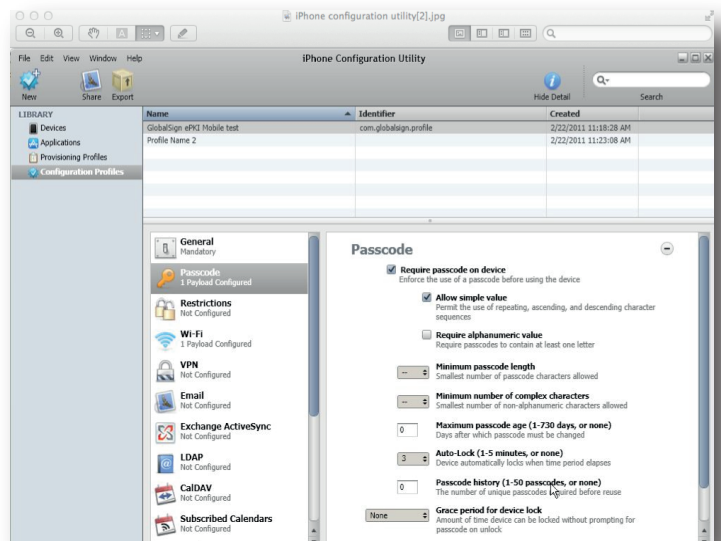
iPhone configuration utility[2].jpg

File Edit View Window Help

iPhone Configuration Utility

New Share Export

Hide Detail

Search

LIBRARY
Devices
Applications
Provisioning Profiles
Configuration Profiles

| Name | Identifier | Created |
|---|---|---|
| GlobalSign ePKI Mobile test | com.globalsign.profile | 2/22/2011 11:18:28 AM |
| Profile Name 2 | | 2/22/2011 11:23:08 AM |

General
Mandatory

Passcode
1 Payload Configured

Restrictions
Not Configured

Wi-Fi
1 Payload Configured

VPN
Not Configured

Email
Not Configured

Exchange ActiveSync
Not Configured

LDAP
Not Configured

CalDAV
Not Configured

Subscribed Calendars
Not Configured

Passcode

Require passcode on device
Enforce the use of a passcode before using the device

Allow simple value
Permit the use of repeating, ascending, and descending character sequences

Require alphanumeric value
Require passcodes to contain at least one letter

--
Minimum passcode length
Smallest number of passcode characters allowed

--
Minimum number of complex characters
Smallest number of non-alphanumeric characters allowed

0
Maximum passcode age (1-730 days, or none)
Days after which passcode must be changed

3
Auto-Lock (1-5 minutes, or none)
Device automatically locks when time period elapses

0
Passcode history (1-50 passcodes, or none)
The number of unique passcodes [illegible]quired before reuse

None
Grace period for device lock
Amount of time device can be locked without prompting for passcode on unlock